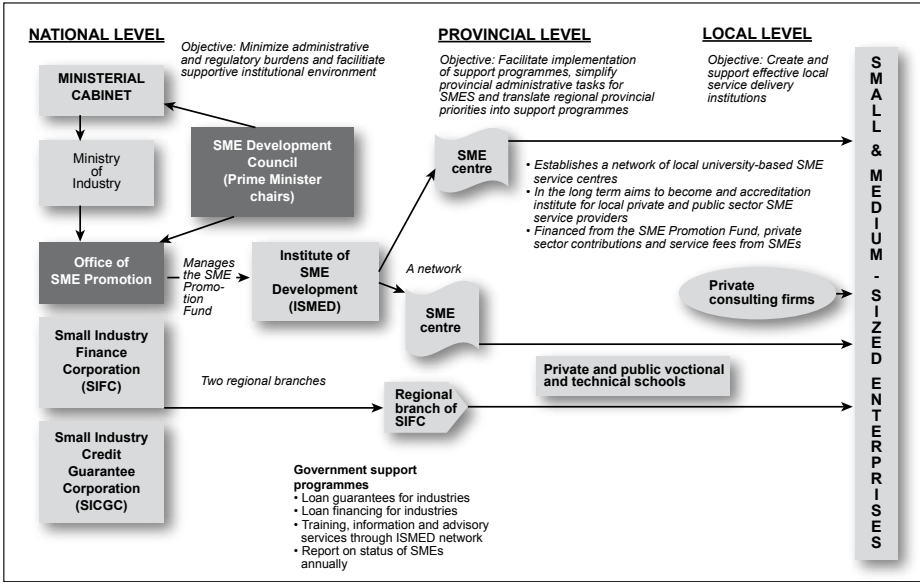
NATIONAL LEVEL

Objective: Minimize administrative and regulatory burdens and facilitate supportive institutional environment

PROVINCIAL LEVEL

Objective: Facilitate implementation of support programmes, simplify provincial administrative tasks for SMES and translate regional provincial priorities into support programmes

LOCAL LEVEL

Objective: Create and support effective local service delivery institutions

MINISTERIAL CABINET

Ministry of Industry

SME Development Council (Prime Minister chairs)

Office of SME Promotion

Manages the SME Promotion Fund

Institute of SME Development (ISMED)

SME centre

A network

SME centre

• Establishes a network of local university-based SME service centres
• In the long term aims to become and accreditation institute for local private and public sector SME service providers
• Financed from the SME Promotion Fund, private sector contributions and service fees from SMEs

Private consulting firms

Private and public voctional and technical schools

Small Industry Finance Corporation (SIFC)

Two regional branches

Regional branch of SIFC

Small Industry Credit Guarantee Corporation (SICGC)

Government support programmes
• Loan guarantees for industries
• Loan financing for industries
• Training, information and advisory services through ISMED network
• Report on status of SMEs annually

SMALL & MEDIUM-SIZED ENTERPRISES